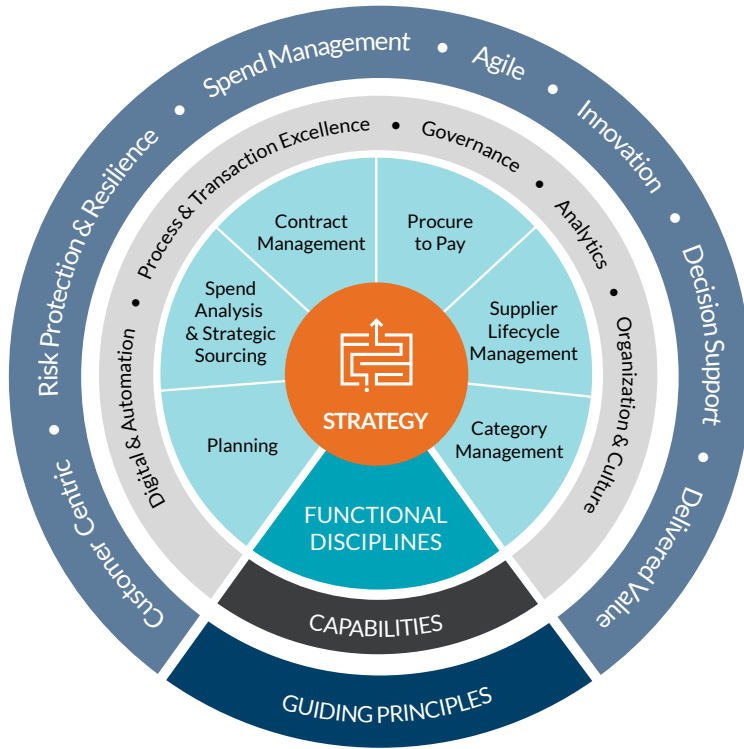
Spend Management • Agile • Innovation • Decision Support • Delivered Value

Customer Centric • Risk Protection & Resilience •

Process & Transaction Excellence • Governance • Analytics • Organization & Culture

Digital & Automation •

Contract Management

Procure to Pay

Spend Analysis & Strategic Sourcing

Supplier Lifecycle Management

Planning

Category Management

STRATEGY

FUNCTIONAL DISCIPLINES

CAPABILITIES

GUIDING PRINCIPLES